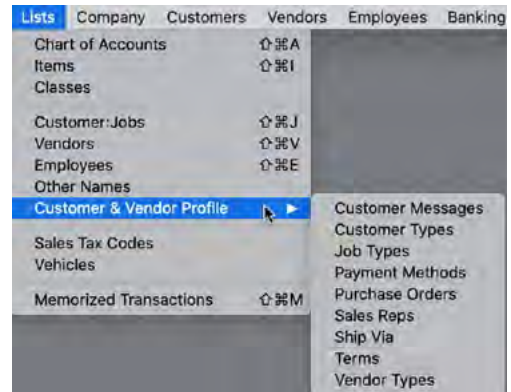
Lists Company Customers Vendors Employees Banking

Chart of Accounts ⇧⌘A
Items ⇧⌘I
Classes

Customer:Jobs ⇧⌘J
Vendors ⇧⌘V
Employees ⇧⌘E
Other Names
Customer & Vendor Profile ▶

Sales Tax Codes
Vehicles

Memorized Transactions ⇧⌘M

Customer Messages
Customer Types
Job Types
Payment Methods
Purchase Orders
Sales Reps
Ship Via
Terms
Vendor Types